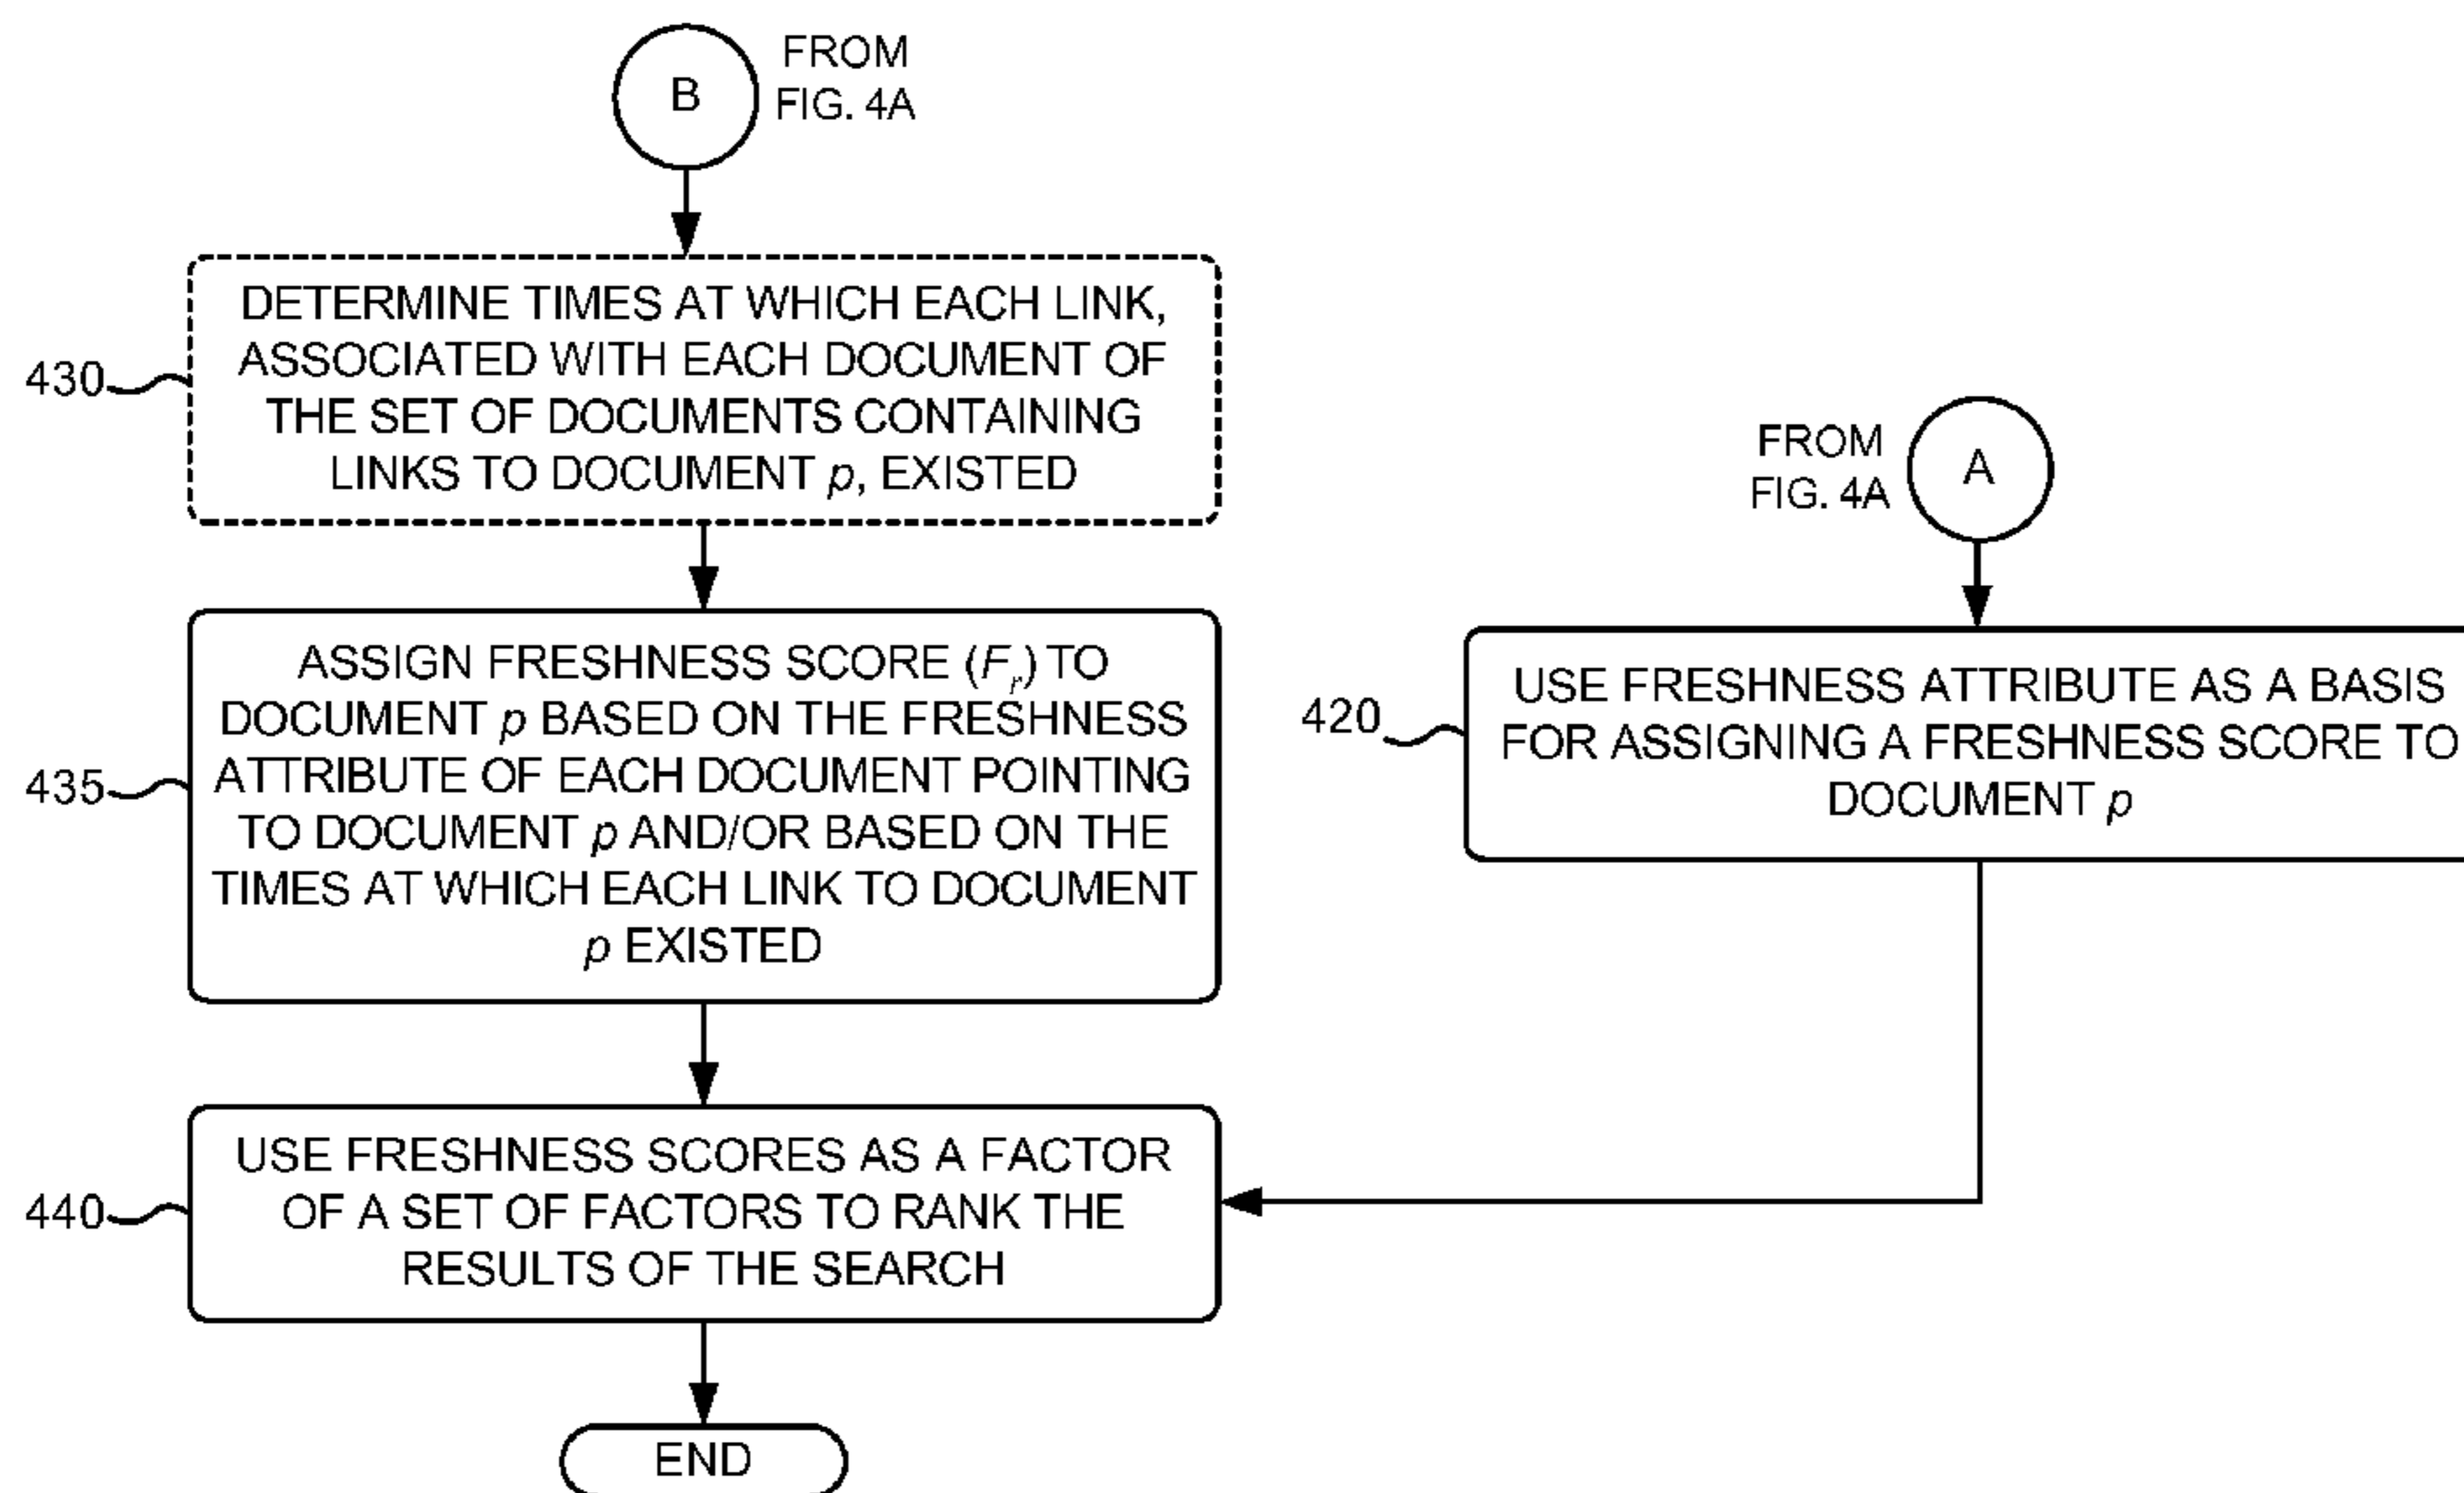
B FROM FIG. 4A

430 DETERMINE TIMES AT WHICH EACH LINK, ASSOCIATED WITH EACH DOCUMENT OF THE SET OF DOCUMENTS CONTAINING LINKS TO DOCUMENT $p$, EXISTED

FROM FIG. 4A A

435 ASSIGN FRESHNESS SCORE ($F_r$) TO DOCUMENT $p$ BASED ON THE FRESHNESS ATTRIBUTE OF EACH DOCUMENT POINTING TO DOCUMENT $p$ AND/OR BASED ON THE TIMES AT WHICH EACH LINK TO DOCUMENT $p$ EXISTED

420 USE FRESHNESS ATTRIBUTE AS A BASIS FOR ASSIGNING A FRESHNESS SCORE TO DOCUMENT $p$

440 USE FRESHNESS SCORES AS A FACTOR OF A SET OF FACTORS TO RANK THE RESULTS OF THE SEARCH

END